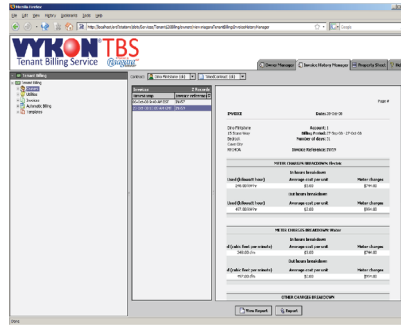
Mozilla Firefox

File Edit View History Bookmarks Tools Help

http://localhost/ord/tenantbilling/Services/Tenant/BillingService/view/maps/TenantBillingInvoiceHistory.htm

Google

VYKON TBS
Tenant Billing Service

Device Manager | Service History Manager | Reports Sheet

Tenant Billing
Tenant Billing
Tenants
Utilities
Services
Automatic Billing
Templates

Company: Dino Pizzeria | Meter Group: WeekCompor (All)

Summary | 2 Records
Invoice Date | Invoice Reference
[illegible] | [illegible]
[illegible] | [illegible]

Page #

INVOICE | Date: 29-Oct-08

Dino Pizzeria
25 Dunn Place
Bristol
Cove City
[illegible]

Account #: 1
Billing Period: 27 Nov 08 - 27 Oct 08
Number of days: 31
INVOICE Reference: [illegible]

METER CHARGES BREAKDOWN: Electric

In hours breakdown
| Used (kilowatt hour) | Average cost per unit | Meter charges |
|---|---|---|
| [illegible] kWh | $0.00 | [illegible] |

Out hours breakdown
| Used (kilowatt hour) | Average cost per unit | Meter charges |
|---|---|---|
| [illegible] kWh | $0.00 | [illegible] |

METER CHARGES BREAKDOWN: Water

In hours breakdown
| cf (cubic feet per minute) | Average cost per unit | Meter charges |
|---|---|---|
| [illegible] | $0.00 | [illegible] |

Out hours breakdown
| cf (cubic feet per minute) | Average cost per unit | Meter charges |
|---|---|---|
| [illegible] | $0.00 | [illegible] |

OTHER CHARGES BREAKDOWN

View Report | Export

Done